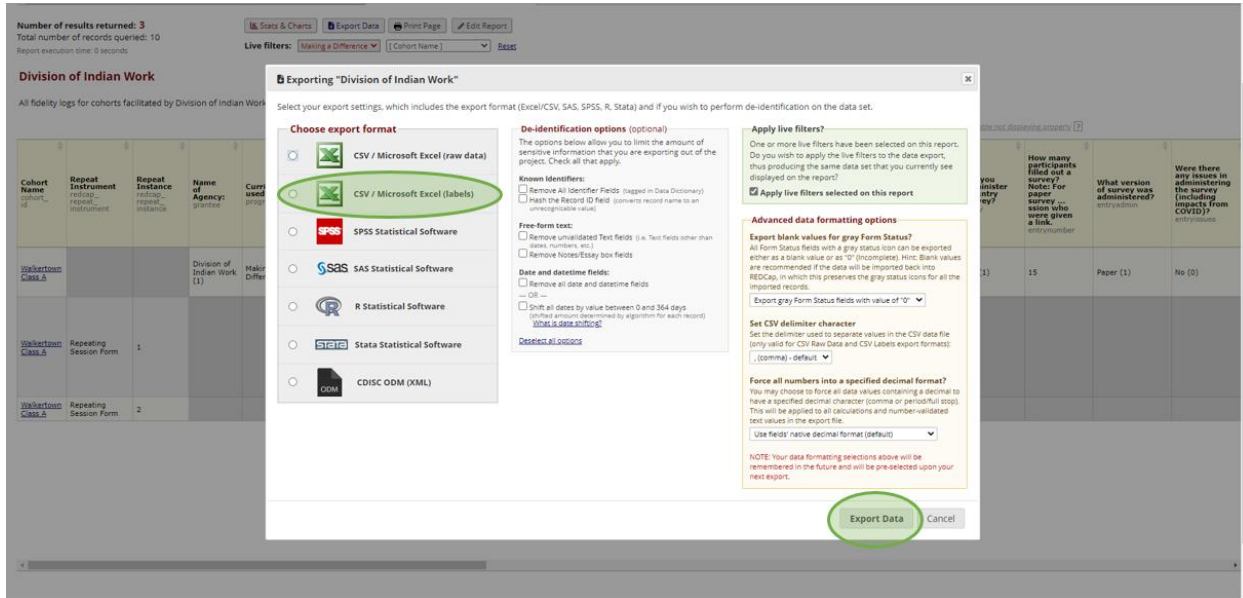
Number of results returned: 3
Total number of records queried: 10
Report execution time: 0 seconds

Stats & Charts | Export Data | Print Page | Edit Report

Live filters: Making a Difference | [Cohort Name] | Reset

Division of Indian Work

All fidelity logs for cohorts facilitated by Division of Indian Work

| Cohort Name cohort_id | Repeat Instrument redcap_repeat_instrument | Repeat Instance redcap_repeat_instance | Name of Agency: grantee | Curr used progr | | you inister ntry vey? | How many participants filled out a survey? Note: For paper survey ... ssion who were given a link. entrynumber | What version of survey was administered? entryadmin | Were there any issues in administering the survey (including impacts from COVID)? entryissues |
|---|---|---|---|---|---|---|---|---|---|
| Walkertown Class A | | | Division of Indian Work (1) | Makir Differ | | (1) | 15 | Paper (1) | No (0) |
| Walkertown Class A | Repeating Session Form | 1 | | | | | | | |
| Walkertown Class A | Repeating Session Form | 2 | | | | | | | |

Exporting "Division of Indian Work"

Select your export settings, which includes the export format (Excel/CSV, SAS, SPSS, R, Stata) and if you wish to perform de-identification on the data set.

Choose export format
CSV / Microsoft Excel (raw data)
CSV / Microsoft Excel (labels)
SPSS Statistical Software
SAS Statistical Software
R Statistical Software
Stata Statistical Software
CDISC ODM (XML)

De-identification options (optional)
The options below allow you to limit the amount of sensitive information that you are exporting out of the project. Check all that apply.
Known Identifiers:
Remove All Identifier Fields (tagged in Data Dictionary)
Hash the Record ID field (converts record name to an unrecognizable value)
Free-form text:
Remove unvalidated Text fields (i.e. Text fields other than dates, numbers, etc.)
Remove Notes/Essay box fields
Date and datetime fields:
Remove all date and datetime fields
— OR —
Shift all dates by value between 0 and 364 days (shifted amount determined by algorithm for each record)
What is date shifting?
Deselect all options

Apply live filters?
One or more live filters have been selected on this report. Do you wish to apply the live filters to the data export, thus producing the same data set that you currently see displayed on the report?
Apply live filters selected on this report

Advanced data formatting options
Export blank values for gray Form Status?
All Form Status fields with a gray status icon can be exported either as a blank value or as "0" (Incomplete). Hint: Blank values are recommended if the data will be imported back into REDCap, in which this preserves the gray status icons for all the imported records.
Export gray Form Status fields with value of "0"
Set CSV delimiter character
Set the delimiter used to separate values in the CSV data file (only valid for CSV Raw Data and CSV Labels export formats):
, (comma) - default
Force all numbers into a specified decimal format?
You may choose to force all data values containing a decimal to have a specified decimal character (comma or period/full stop). This will be applied to all calculations and number-validated text values in the export file.
Use fields' native decimal format (default)
NOTE: Your data formatting selections above will be remembered in the future and will be pre-selected upon your next export.

Export Data
Cancel